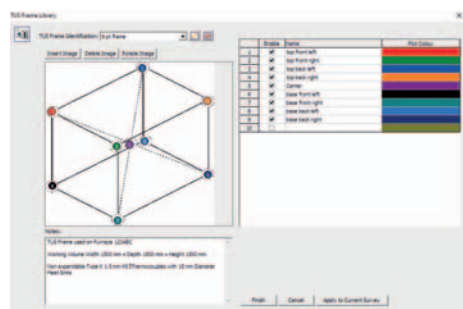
TUS Frame Library

TUS Frame Identification: 9 pt Frame

Insert Image | Delete Image | Rotate Image

| | Enable | Name | Plot Colour |
|---|---|---|---|
| 1 | ✔ | top front left | |
| 2 | ✔ | top front right | |
| 3 | ✔ | top back left | |
| 4 | ✔ | top back right | |
| 5 | ✔ | Center | |
| 6 | ✔ | base front left | |
| 7 | ✔ | base front right | |
| 8 | ✔ | base back left | |
| 9 | ✔ | base back right | |
| 10 | | | |

Notes:

TUS Frame used on Furnace 1234BC

Working Volume Width 1500 mm x Depth 1500 mm x Height 1500 mm

Non expendable Type K 1.5 mm MI Thermocouples with 10 mm Diameter Heat Sinks

Finish | Cancel | Apply to Current Survey